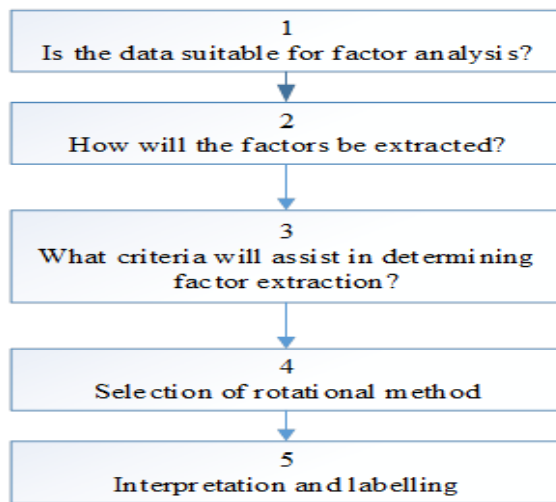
1
Is the data suitable for factor analysis?

2
How will the factors be extracted?

3
What criteria will assist in determining factor extraction?

4
Selection of rotational method

5
Interpretation and labelling